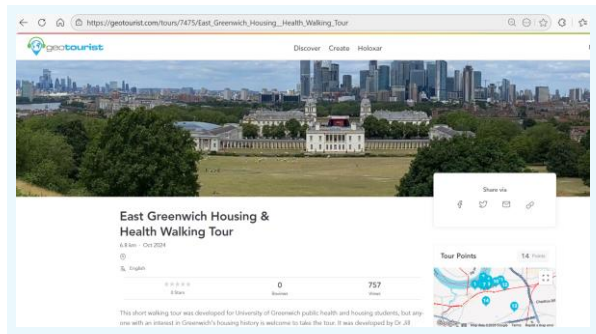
https://geotourist.com/tours/7475/East_Greenwich_Housing__Health_Walking_Tour

geotourist

Discover Create Holoxar

Share via

East Greenwich Housing & Health Walking Tour

6.4 km · Oct 2024

English

0 Stars

0
Success

757
Views

Tour Points

14 Points

This short walking tour was developed for University of Greenwich public health and housing students, but anyone with an interest in Greenwich's housing history is welcome to take the tour. It was developed by Dr Jill